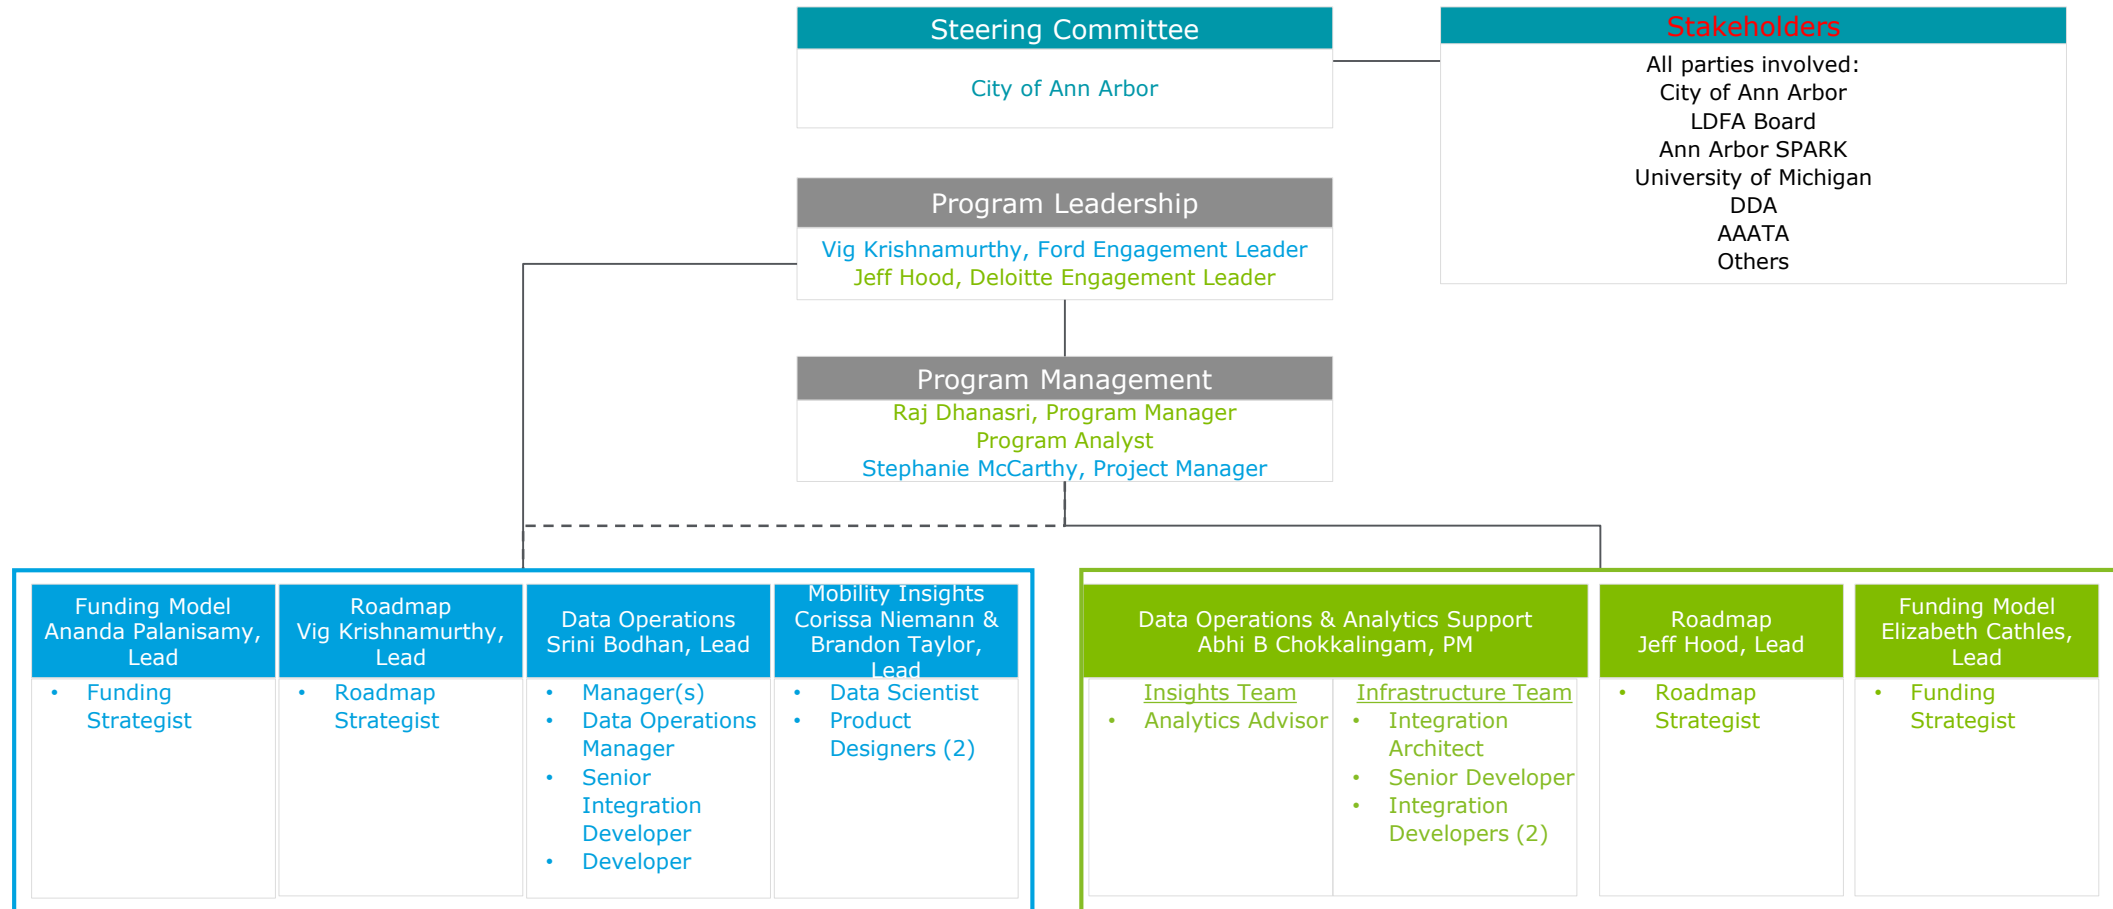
Steering Committee

City of Ann Arbor

Stakeholders

All parties involved:
City of Ann Arbor
LDFA Board
Ann Arbor SPARK
University of Michigan
DDA
AAATA
Others

Program Leadership

Vig Krishnamurthy, Ford Engagement Leader
Jeff Hood, Deloitte Engagement Leader

Program Management

Raj Dhanasri, Program Manager
Program Analyst
Stephanie McCarthy, Project Manager

Funding Model
Ananda Palanisamy, Lead

• Funding Strategist

Roadmap
Vig Krishnamurthy, Lead

• Roadmap Strategist

Data Operations
Srini Bodhan, Lead

• Manager(s)
• Data Operations Manager
• Senior Integration Developer
• Developer

Mobility Insights
Corissa Niemann & Brandon Taylor, Lead

• Data Scientist
• Product Designers (2)

Data Operations & Analytics Support
Abhi B Chokkalingam, PM

Insights Team
• Analytics Advisor

Infrastructure Team
• Integration Architect
• Senior Developer
• Integration Developers (2)

Roadmap
Jeff Hood, Lead

• Roadmap Strategist

Funding Model
Elizabeth Cathles, Lead

• Funding Strategist